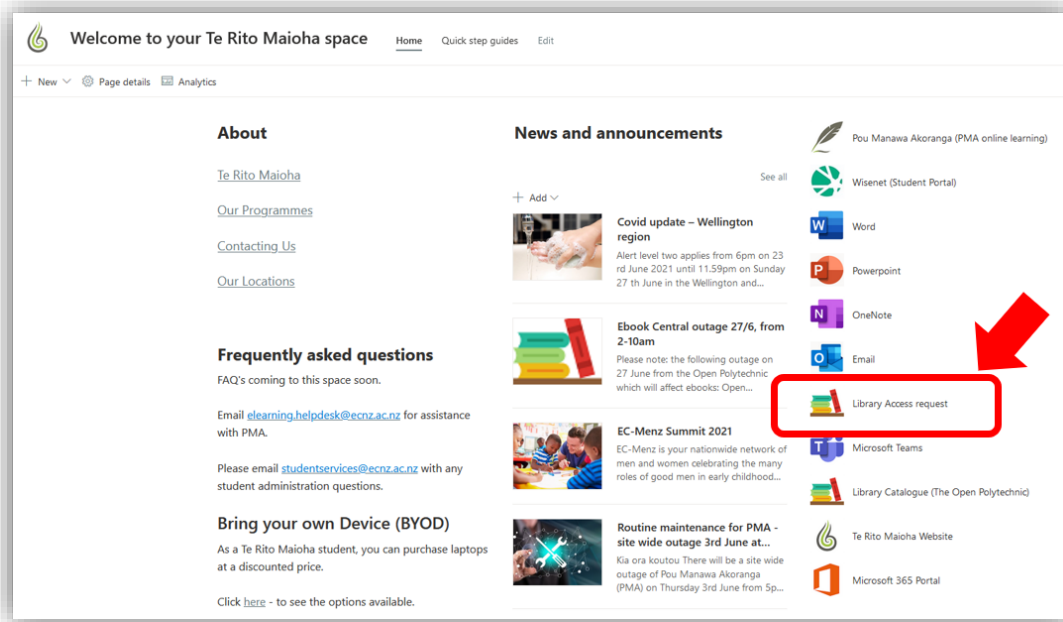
Welcome to your Te Rito Maioha space

Home Quick step guides Edit

New Page details Analytics

About

Te Rito Maioha

Our Programmes

Contacting Us

Our Locations

Frequently asked questions

FAQ's coming to this space soon.

Email elearning.helpdesk@ecnz.ac.nz for assistance with PMA.

Please email studentservices@ecnz.ac.nz with any student administration questions.

Bring your own Device (BYOD)

As a Te Rito Maioha student, you can purchase laptops at a discounted price.

Click here - to see the options available.

News and announcements

See all

Add

Covid update – Wellington region

Alert level two applies from 6pm on 23 rd June 2021 until 11.59pm on Sunday 27 th June in the Wellington and...

Ebook Central outage 27/6, from 2-10am

Please note: the following outage on 27 June from the Open Polytechnic which will affect ebooks: Open...

EC-Menz Summit 2021

EC-Menz is your nationwide network of men and women celebrating the many roles of good men in early childhood...

Routine maintenance for PMA - site wide outage 3rd June at...

Kia ora koutou There will be a site wide outage of Pou Manawa Akoranga (PMA) on Thursday 3rd June from 5p...

Pou Manawa Akoranga (PMA online learning)

Wisenet (Student Portal)

Word

Powerpoint

OneNote

Email

Library Access request

Microsoft Teams

Library Catalogue (The Open Polytechnic)

Te Rito Maioha Website

Microsoft 365 Portal